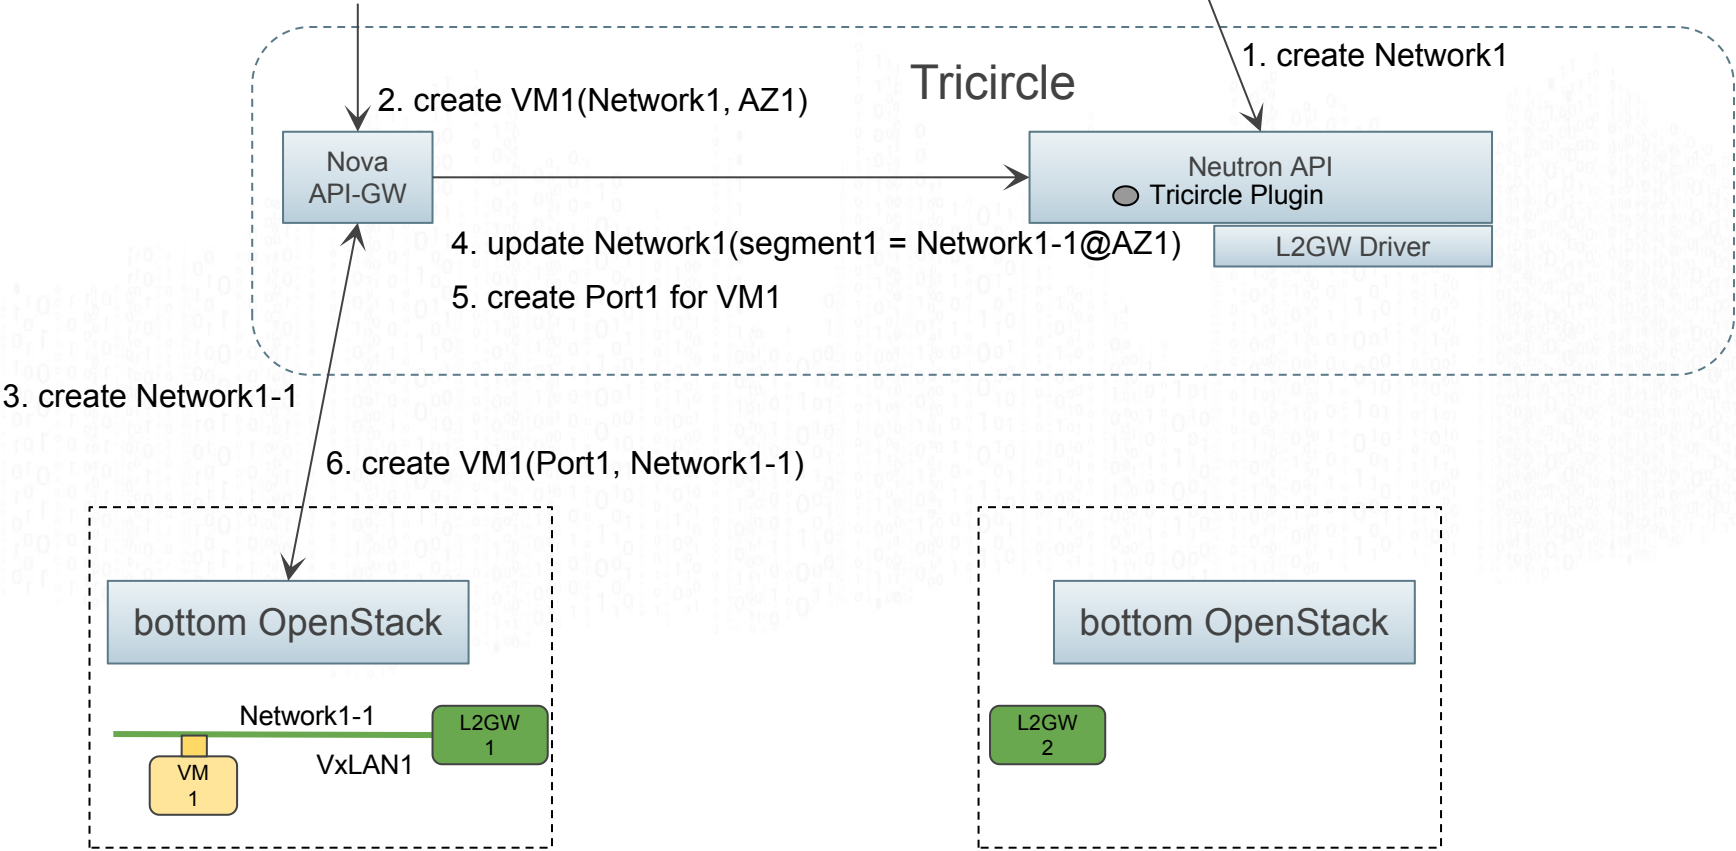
Tricircle

1. create Network1

2. create VM1(Network1, AZ1)

Nova API-GW

Neutron API
Tricircle Plugin

L2GW Driver

4. update Network1(segment1 = Network1-1@AZ1)

5. create Port1 for VM1

3. create Network1-1

6. create VM1(Port1, Network1-1)

bottom OpenStack

Network1-1

L2GW 1

VM 1

VxLAN1

bottom OpenStack

L2GW 2